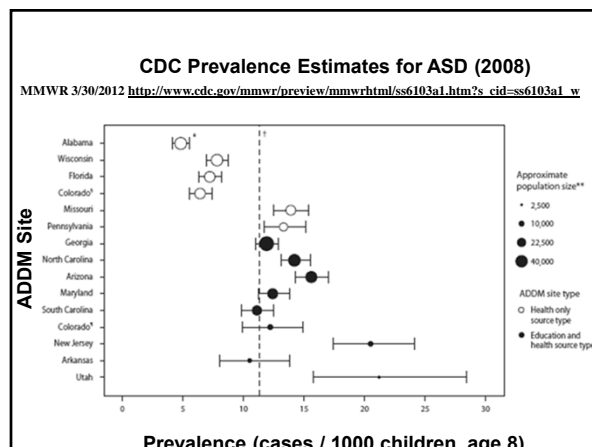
CDC Prevalence Estimates for ASD (2008)

MMWR 3/30/2012 http://www.cdc.gov/mmwr/preview/mmwrhtml/ss6103a1.htm?s_cid=ss6103a1_w

ADDM Site

Alabama *
Wisconsin
Florida
Colorado¶
Missouri
Pennsylvania
Georgia
North Carolina
Arizona
Maryland
South Carolina
Colorado¶
New Jersey
Arkansas
Utah

†

0 5 10 15 20 25 30

Approximate population size**
2,500
10,000
22,500
40,000

ADDM site type
Health only source type
Education and health source type

Prevalence (cases / 1000 children, age 8)